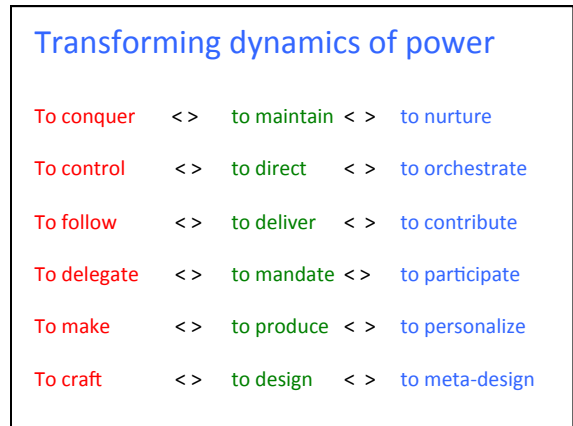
Transforming dynamics of power

| | | | | |
|---|---|---|---|---|
| To conquer | < > | to maintain | < > | to nurture |
| To control | < > | to direct | < > | to orchestrate |
| To follow | < > | to deliver | < > | to contribute |
| To delegate | < > | to mandate | < > | to participate |
| To make | < > | to produce | < > | to personalize |
| To craft | < > | to design | < > | to meta-design |